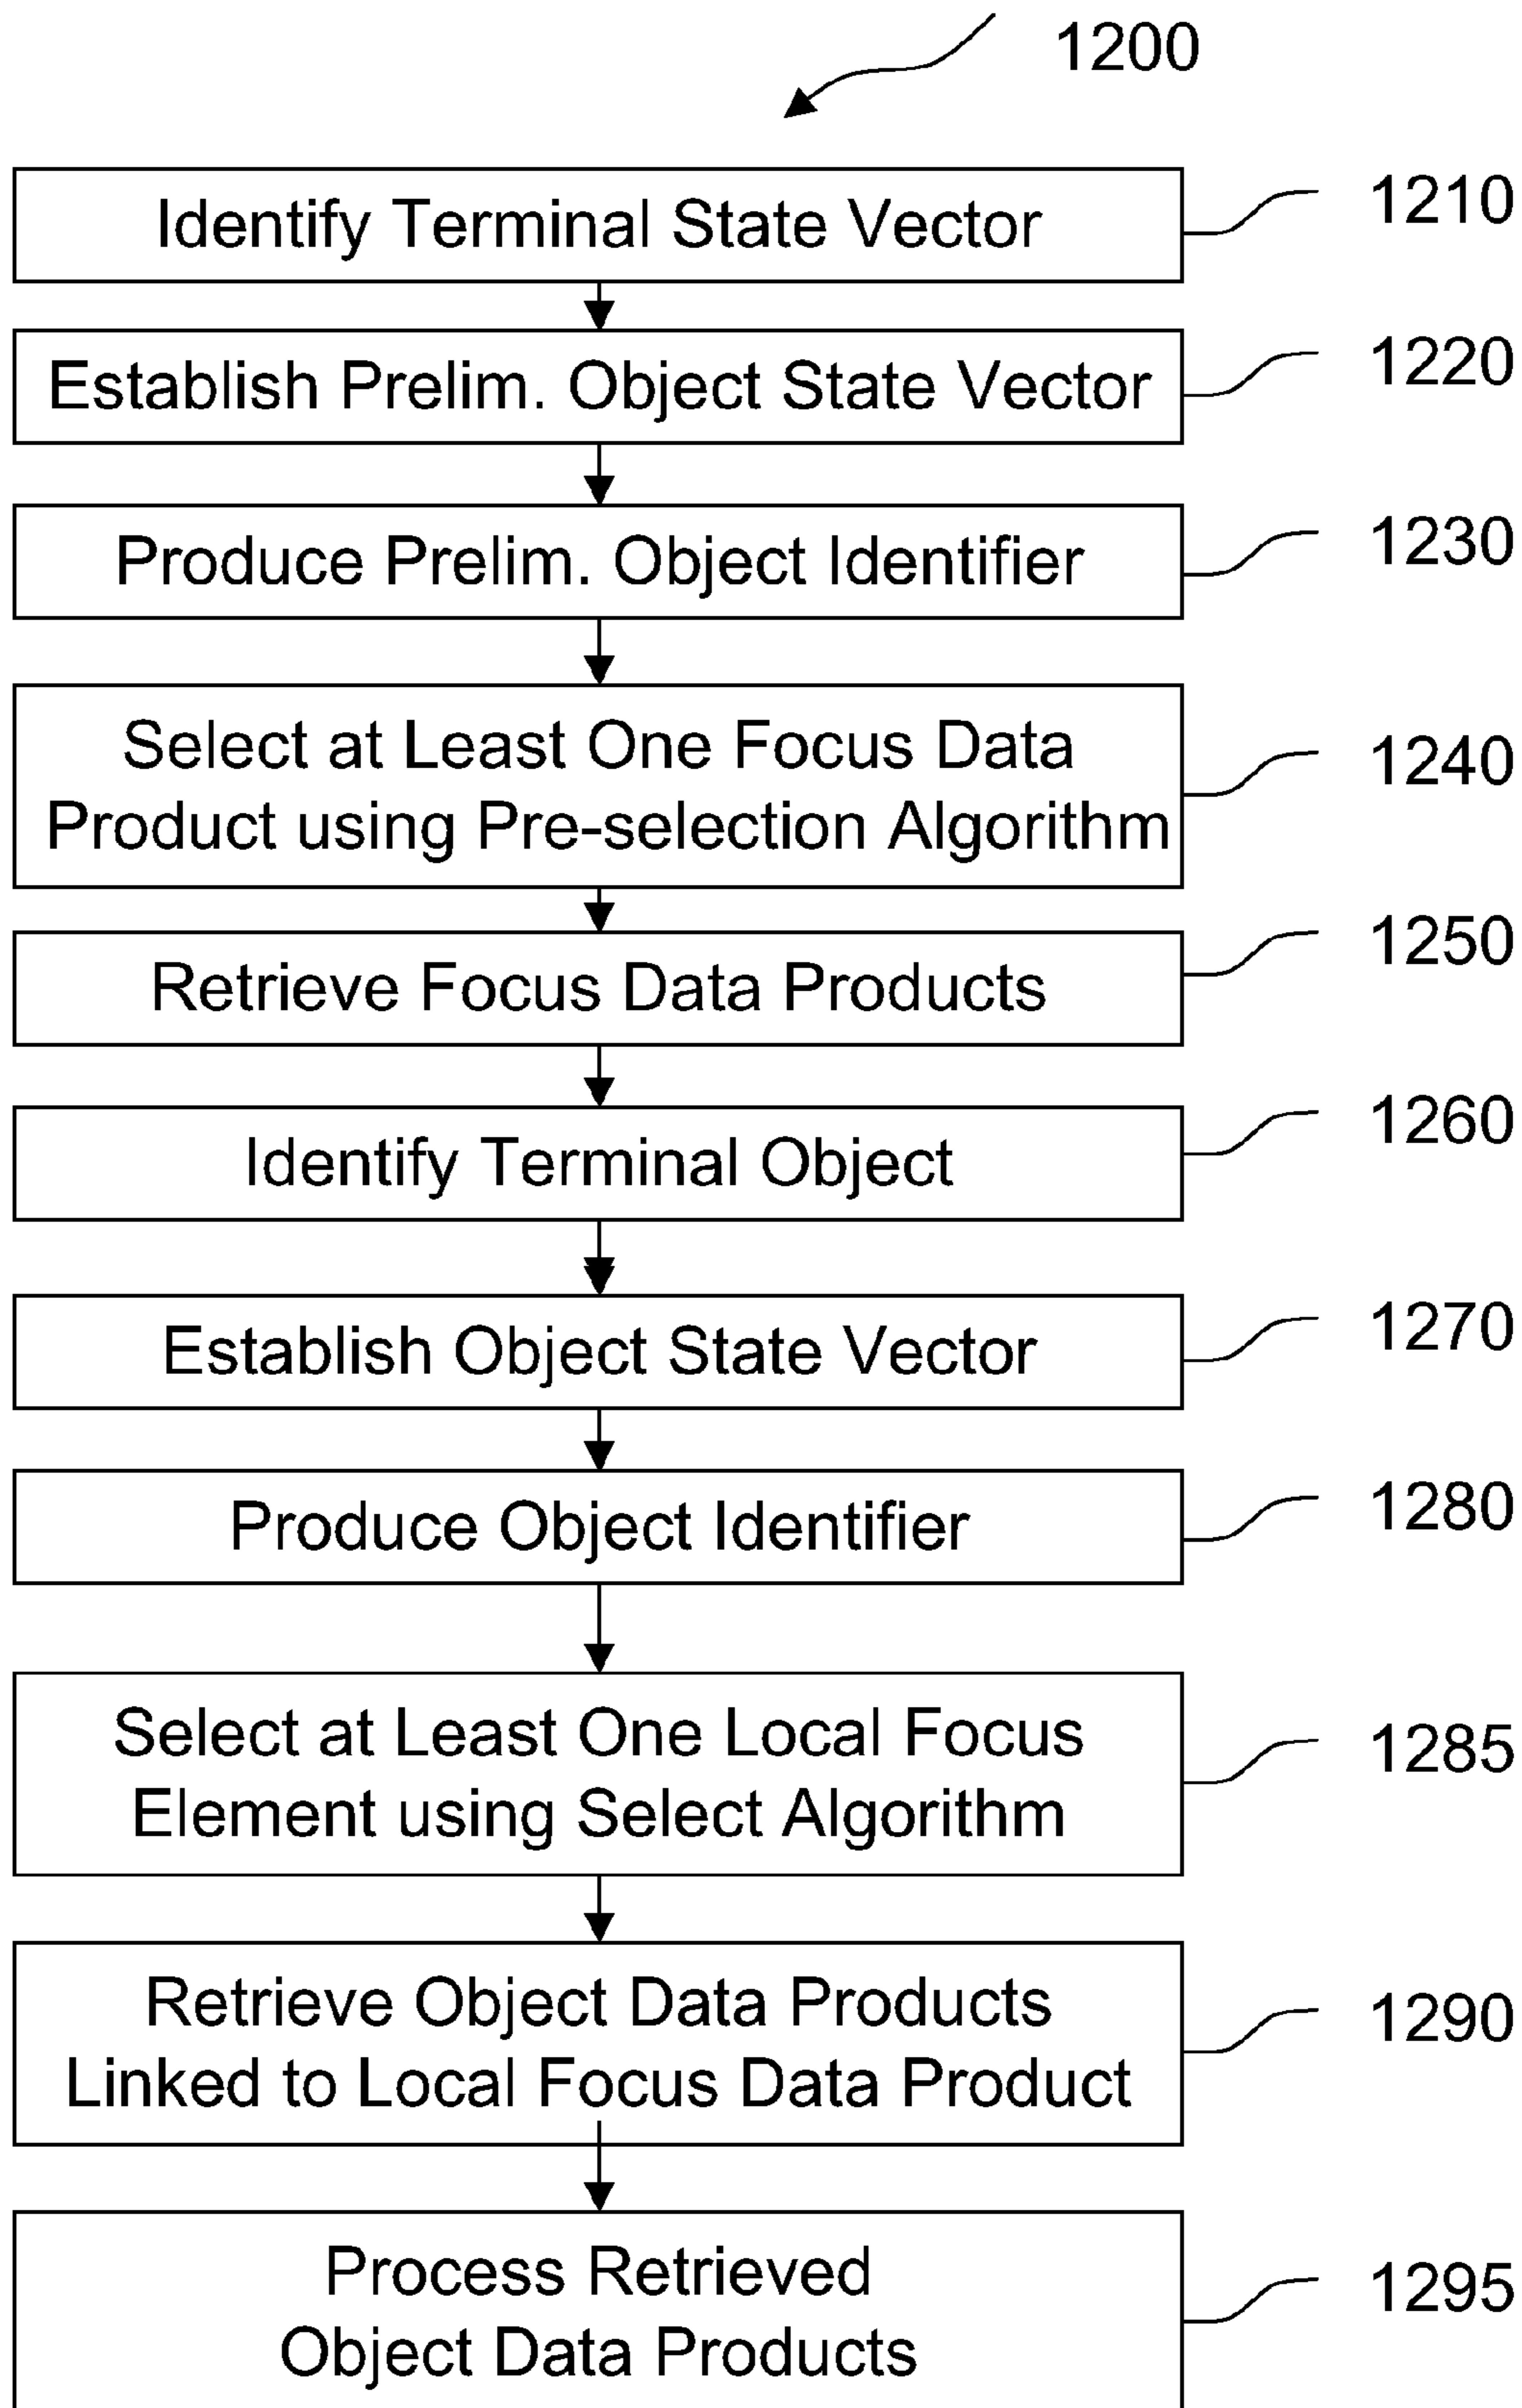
1200

Identify Terminal State Vector

1210

Establish Prelim. Object State Vector

1220

Produce Prelim. Object Identifier

1230

Select at Least One Focus Data Product using Pre-selection Algorithm

1240

Retrieve Focus Data Products

1250

Identify Terminal Object

1260

Establish Object State Vector

1270

Produce Object Identifier

1280

Select at Least One Local Focus Element using Select Algorithm

1285

Retrieve Object Data Products Linked to Local Focus Data Product

1290

Process Retrieved Object Data Products

1295